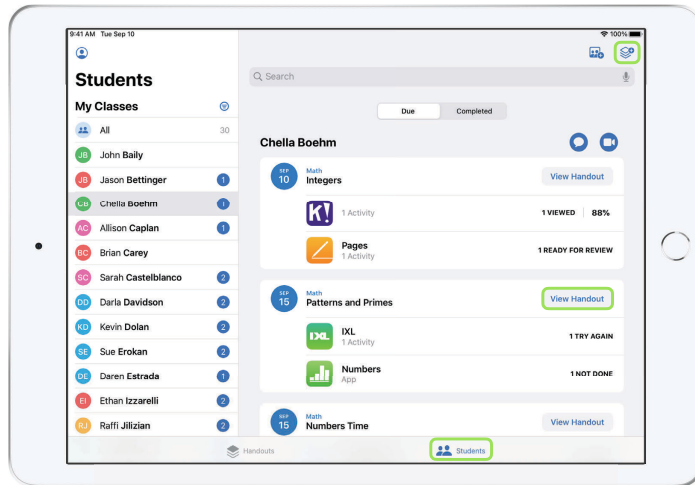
9:41 AM Tue Sep 10

100%

Students

My Classes

All 30

JB John Baily

JB Jason Bettinger 1

CB Chella Boehm 1

AC Allison Caplan 1

BC Brian Carey

SC Sarah Castelblanco 2

DD Darla Davidson 2

KD Kevin Dolan 2

SE Sue Erokan 2

DE Daren Estrada 1

EI Ethan Izzarelli 2

RJ Raffi Jilizian 2

Search

Due Completed

Chella Boehm

SEP 10 Math Integers View Handout

K! 1 Activity 1 VIEWED 88%

Pages 1 Activity 1 READY FOR REVIEW

SEP 15 Math Patterns and Primes View Handout

IXL IXL 1 Activity 1 TRY AGAIN

Numbers App 1 NOT DONE

SEP 15 Math Numbers Time View Handout

Handouts Students